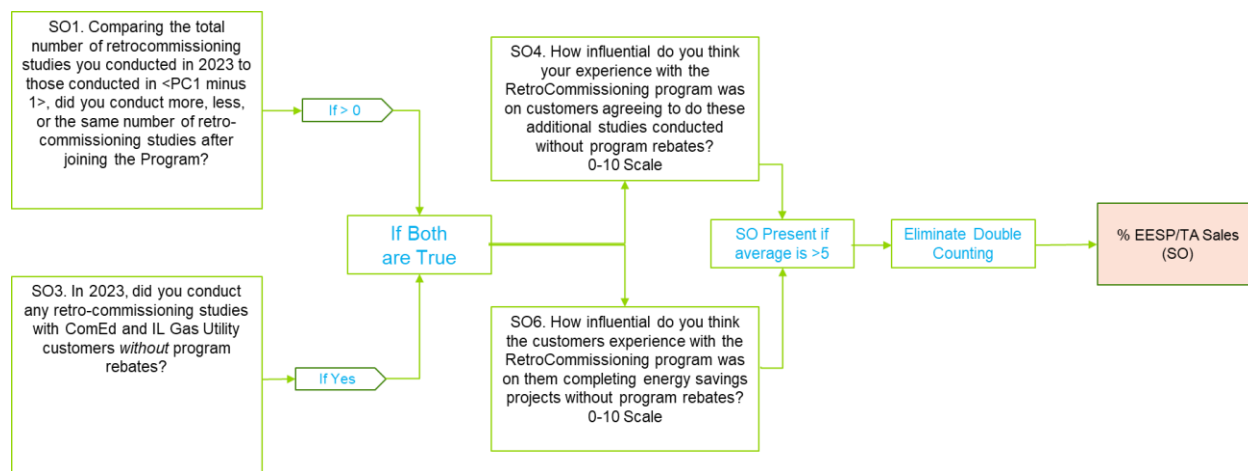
SO1. Comparing the total number of retrocommissioning studies you conducted in 2023 to those conducted in <PC1 minus 1>, did you conduct more, less, or the same number of retrocommissioning studies after joining the Program?

If > 0

SO3. In 2023, did you conduct any retro-commissioning studies with ComEd and IL Gas Utility customers *without* program rebates?

If Yes

If Both are True

SO4. How influential do you think your experience with the RetroCommissioning program was on customers agreeing to do these additional studies conducted without program rebates?
0-10 Scale

SO6. How influential do you think the customers experience with the RetroCommissioning program was on them completing energy savings projects without program rebates?
0-10 Scale

SO Present if average is >5

Eliminate Double Counting

% EESP/TA Sales (SO)